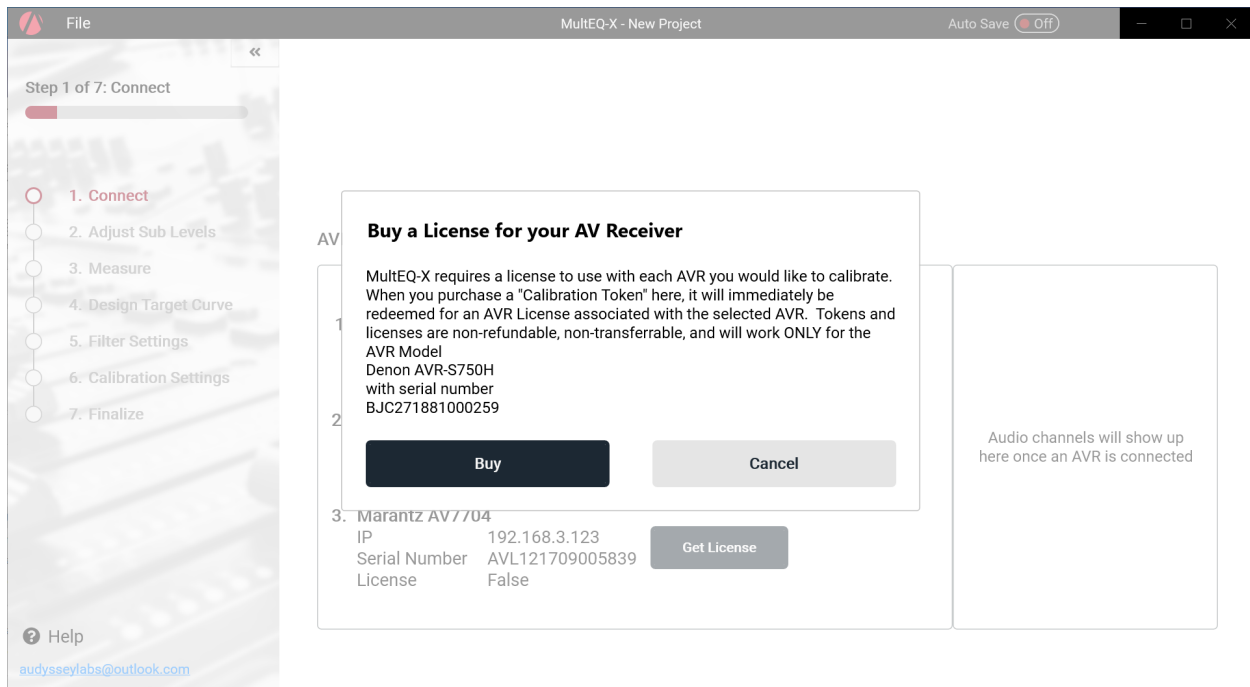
File

MultEQ-X - New Project

Auto Save Off

«

Step 1 of 7: Connect

1. Connect
2. Adjust Sub Levels
3. Measure
4. Design Target Curve
5. Filter Settings
6. Calibration Settings
7. Finalize

AV

1

2

Buy a License for your AV Receiver

MultEQ-X requires a license to use with each AVR you would like to calibrate. When you purchase a "Calibration Token" here, it will immediately be redeemed for an AVR License associated with the selected AVR. Tokens and licenses are non-refundable, non-transferrable, and will work ONLY for the AVR Model
Denon AVR-S750H
with serial number
BJC271881000259

Buy

Cancel

3. Marantz AV7704

| IP | 192.168.3.123 |
|---|---|
| Serial Number | AVL121709005839 |
| License | False |

Get License

Audio channels will show up here once an AVR is connected

Help

audysseylabs@outlook.com